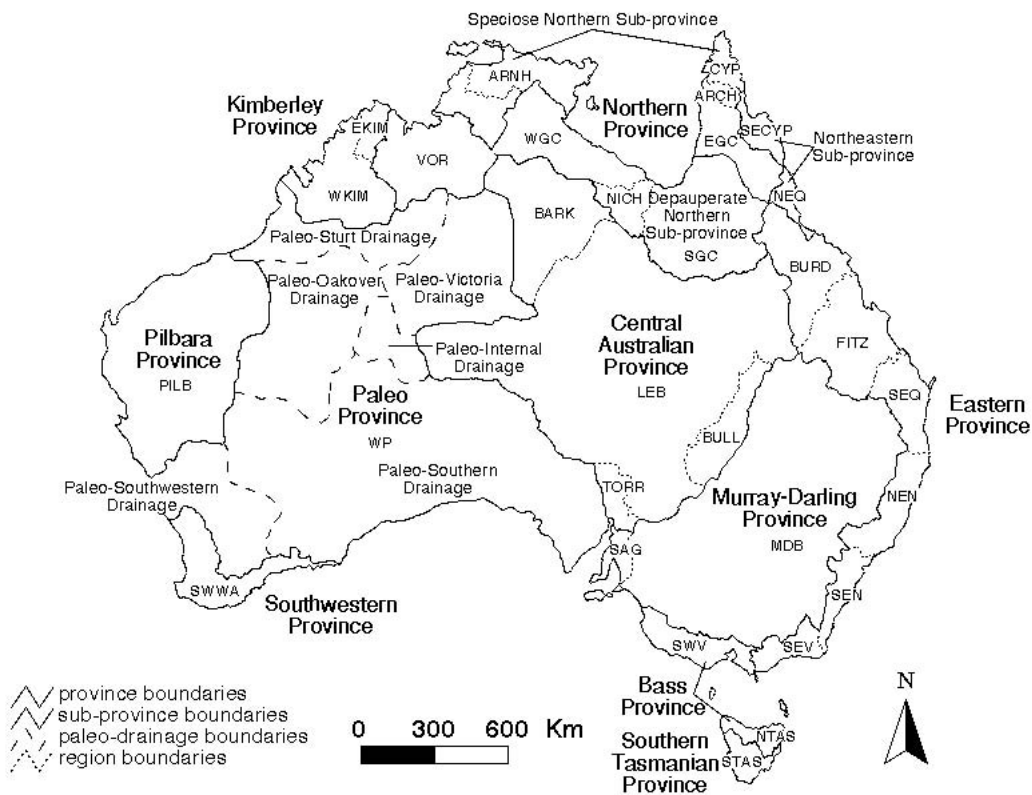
Speciose Northern Sub-province

ARNH

CYP

ARCH

Northern Province

Kimberley Province

EKIM

WGC

EGC

SECYP

Northeastern Sub-province

VOR

WKIM

NICH

Depauperate Northern Sub-province

NEQ

BARK

Paleo-Sturt Drainage

SGC

BURD

Paleo-Oakover Drainage

Paleo-Victoria Drainage

Pilbara Province

PILB

Paleo-Internal Drainage

Central Australian Province

FITZ

LEB

Paleo Province

SEQ

Eastern Province

WP

BULL

Paleo-Southern Drainage

Paleo-Southwestern Drainage

TORR

NEN

Murray-Darling Province

MDB

SAG

SWWA

Southwestern Province

SEN

SWV

SEV

province boundaries

sub-province boundaries

paleo-drainage boundaries

region boundaries

0 300 600 Km

N

Bass Province

NTAS

Southern Tasmanian Province

STAS